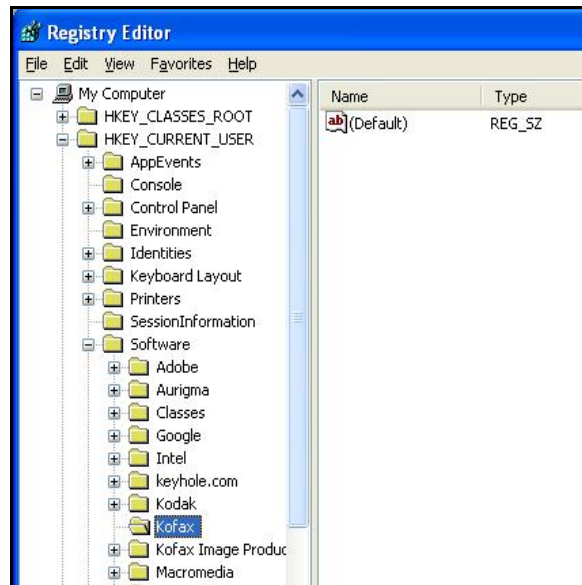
Registry Editor

File Edit View Favorites Help

My Computer
HKEY_CLASSES_ROOT
HKEY_CURRENT_USER
AppEvents
Console
Control Panel
Environment
Identities
Keyboard Layout
Printers
SessionInformation
Software
Adobe
Aurigma
Classes
Google
Intel
keyhole.com
Kodak
Kofax
Kofax Image Produc
Macromedia

| Name | Type |
|---|---|
| ab (Default) | REG_SZ |